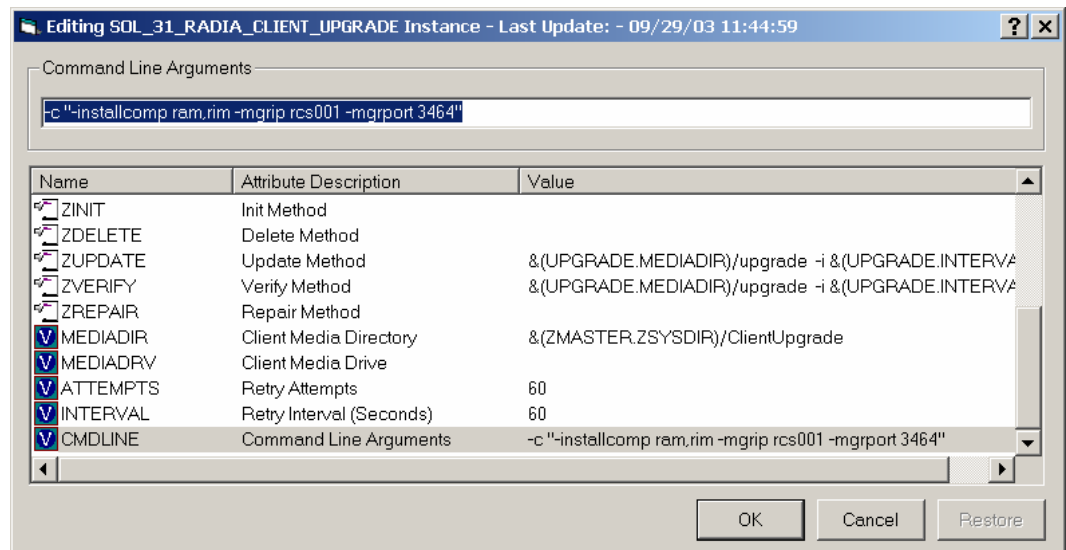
Editing SOL_31_RADIA_CLIENT_UPGRADE Instance - Last Update: - 09/29/03 11:44:59

? X

Command Line Arguments

-c "-installcomp ram,rim -mgrip rcs001 -mgrport 3464"

| Name | Attribute Description | Value |
|---|---|---|
| ZINIT | Init Method | |
| ZDELETE | Delete Method | |
| ZUPDATE | Update Method | &(UPGRADE.MEDIADIR)/upgrade -i &(UPGRADE.INTERVA |
| ZVERIFY | Verify Method | &(UPGRADE.MEDIADIR)/upgrade -i &(UPGRADE.INTERVA |
| ZREPAIR | Repair Method | |
| V MEDIADIR | Client Media Directory | &(ZMASTER.ZSYSDIR)/ClientUpgrade |
| V MEDIADRV | Client Media Drive | |
| V ATTEMPTS | Retry Attempts | 60 |
| V INTERVAL | Retry Interval (Seconds) | 60 |
| V CMDLINE | Command Line Arguments | -c "-installcomp ram,rim -mgrip rcs001 -mgrport 3464" |

OK Cancel Restore